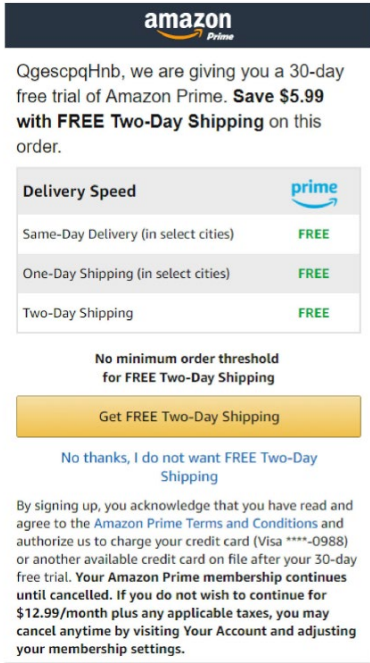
amazon Prime

QgescpqHnb, we are giving you a 30-day free trial of Amazon Prime. Save $5.99 with FREE Two-Day Shipping on this order.

| Delivery Speed | prime |
|---|---|
| Same-Day Delivery (in select cities) | FREE |
| One-Day Shipping (in select cities) | FREE |
| Two-Day Shipping | FREE |

No minimum order threshold for FREE Two-Day Shipping

Get FREE Two-Day Shipping

No thanks, I do not want FREE Two-Day Shipping

By signing up, you acknowledge that you have read and agree to the Amazon Prime Terms and Conditions and authorize us to charge your credit card (Visa ****-0988) or another available credit card on file after your 30-day free trial. Your Amazon Prime membership continues until cancelled. If you do not wish to continue for $12.99/month plus any applicable taxes, you may cancel anytime by visiting Your Account and adjusting your membership settings.